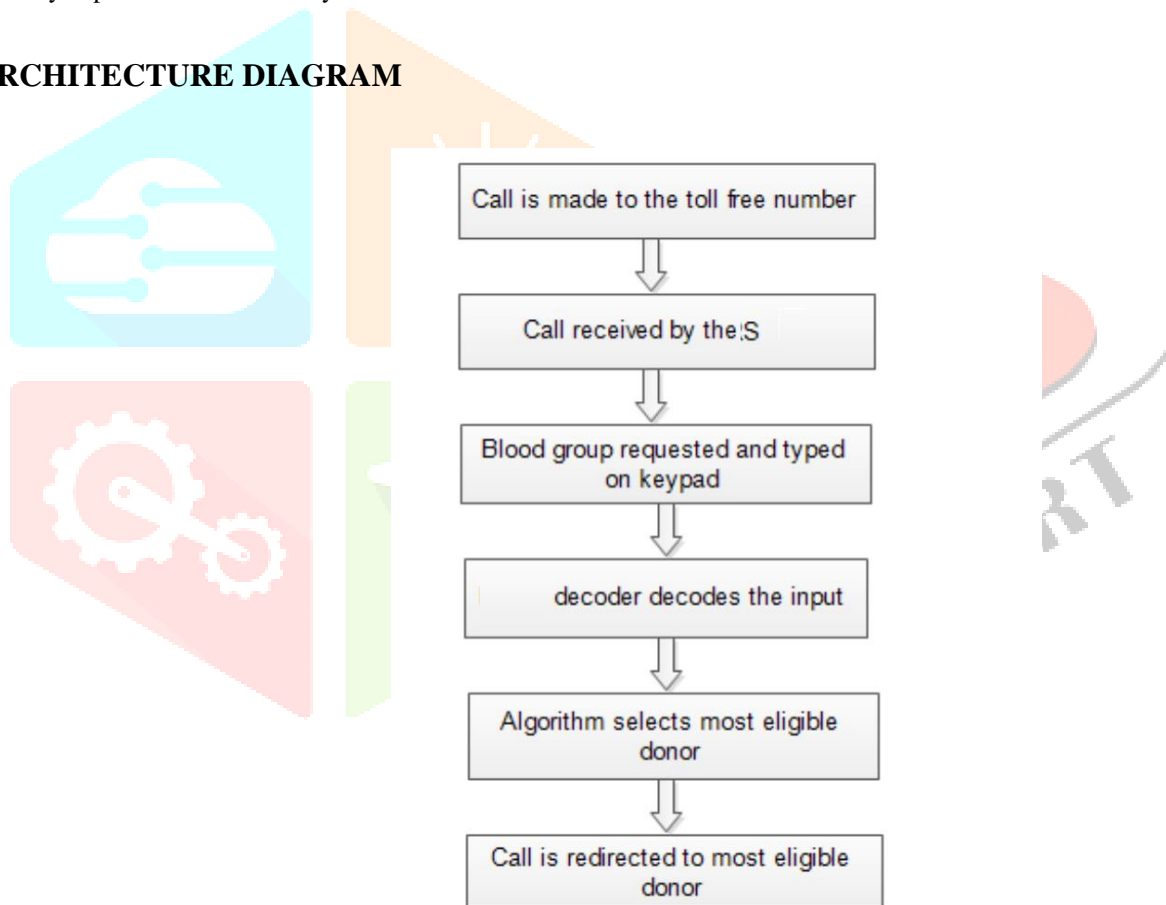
RCHITECTURE DIAGRAM

Call is made to the toll free number

Call received by the S

Blood group requested and typed on keypad

decoder decodes the input

Algorithm selects most eligible donor

Call is redirected to most eligible donor